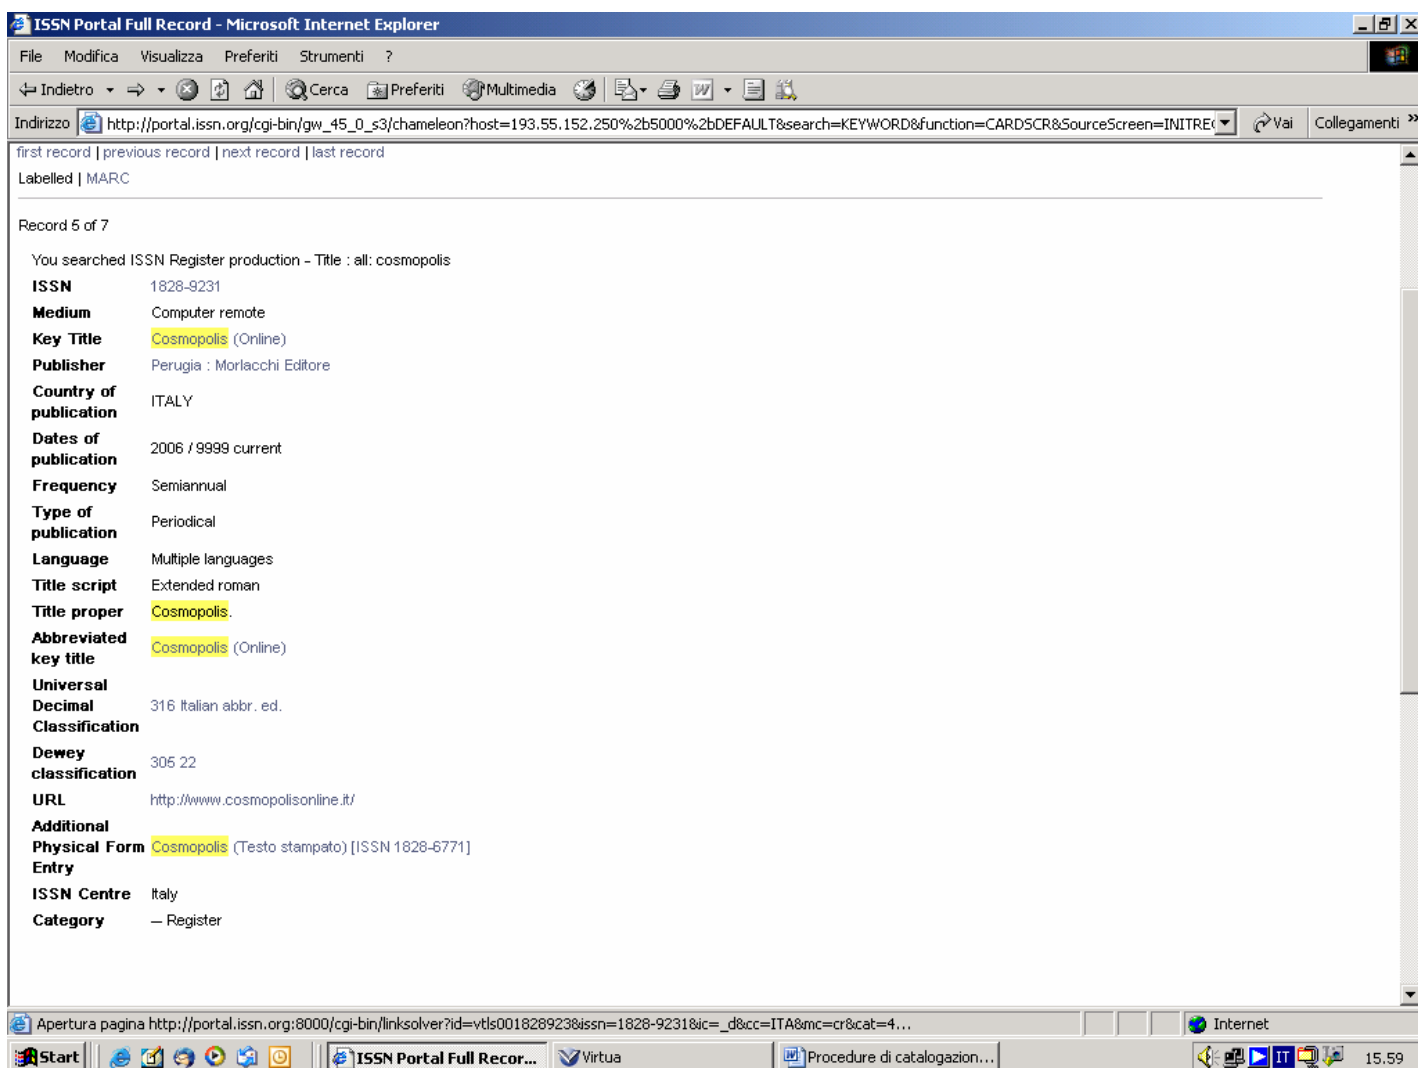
ISSN Portal Full Record - Microsoft Internet Explorer

File Modifica Visualizza Preferiti Strumenti ?

Indietro Cerca Preferiti Multimedia

Indirizzo http://portal.issn.org/cgi-bin/gw_45_0_s3/chameleon?host=193.55.152.250%2b5000%2bDEFAULT&search=KEYWORD&function=CARDSCR&SourceScreen=INITRE( Vai Collegamenti »

first record | previous record | next record | last record

Labelled | MARC

Record 5 of 7

You searched ISSN Register production - Title : all: cosmopolis

| | |
|---|---|
| ISSN | 1828-9231 |
| Medium | Computer remote |
| Key Title | Cosmopolis (Online) |
| Publisher | Perugia : Morlacchi Editore |
| Country of publication | ITALY |
| Dates of publication | 2006 / 9999 current |
| Frequency | Semiannual |
| Type of publication | Periodical |
| Language | Multiple languages |
| Title script | Extended roman |
| Title proper | Cosmopolis. |
| Abbreviated key title | Cosmopolis (Online) |
| Universal Decimal Classification | 316 Italian abbr. ed. |
| Dewey classification | 305 22 |
| URL | http://www.cosmopolisonline.it/ |
| Additional Physical Form Entry | Cosmopolis (Testo stampato) [ISSN 1828-6771] |
| ISSN Centre | Italy |
| Category | -- Register |

Apertura pagina http://portal.issn.org:8000/cgi-bin/linksolver?id=vtls001828923&issn=1828-9231&ic=_d&cc=ITA&mc=cr&cat=4...

Internet

Start ISSN Portal Full Recor... Virtua Procedure di catalogazion... IT 15.59